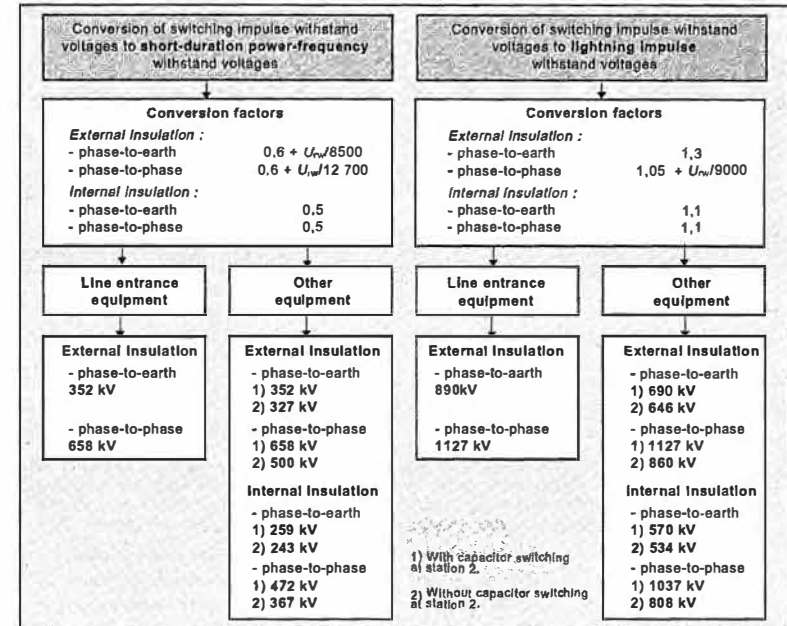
Conversion of switching impulse withstand voltages to **short-duration power-frequency** withstand voltages

**Conversion factors**

*External insulation :*
- phase-to-earth $0,6 + U_{rw}/8500$
- phase-to-phase $0,6 + U_{rw}/12\,700$

*Internal insulation :*
- phase-to-earth 0,5
- phase-to-phase 0,5

**Line entrance equipment**

**External insulation**
- phase-to-earth
352 kV

- phase-to-phase
658 kV

**Other equipment**

**External insulation**
- phase-to-earth
1) 352 kV
2) 327 kV
- phase-to-phase
1) 658 kV
2) 500 kV

**Internal insulation**
- phase-to-earth
1) 259 kV
2) 243 kV
- phase-to-phase
1) 472 kV
2) 367 kV

Conversion of switching impulse withstand voltages to **lightning impulse** withstand voltages

**Conversion factors**

*External insulation :*
- phase-to-earth 1,3
- phase-to-phase $1,05 + U_{rw}/9000$

*Internal insulation :*
- phase-to-earth 1,1
- phase-to-phase 1,1

**Line entrance equipment**

**External insulation**
- phase-to-aarth
890kV

- phase-to-phase
1127 kV

**Other equipment**

**External insulation**
- phase-to-earth
1) 690 kV
2) 646 kV
- phase-to-phase
1) 1127 kV
2) 860 kV

**Internal insulation**
- phase-to-earth
1) 570 kV
2) 534 kV
- phase-to-phase
1) 1037 kV
2) 808 kV

1) With capacitor switching at station 2.

2) Without capacitor switching at station 2.